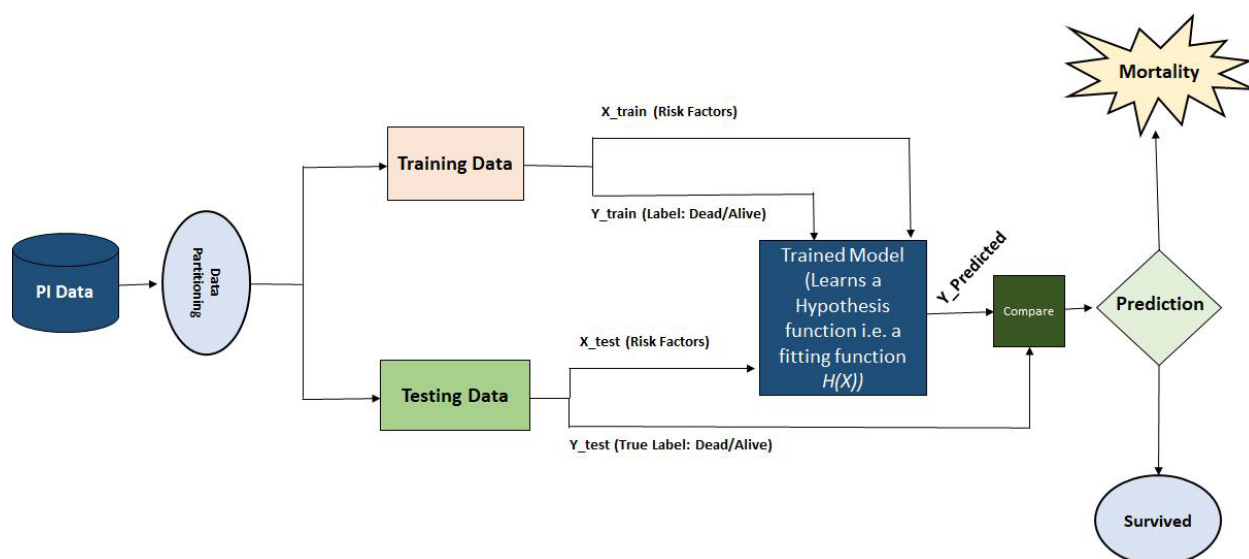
Mortality

X_train (Risk Factors)

Training Data

Y_train (Label: Dead/Alive)

PI Data

Data Partitioning

Trained Model (Learns a Hypothesis function i.e. a fitting function $H(X)$)

Y_Predicted

Compare

Prediction

X_test (Risk Factors)

Testing Data

Y_test (True Label: Dead/Alive)

Survived